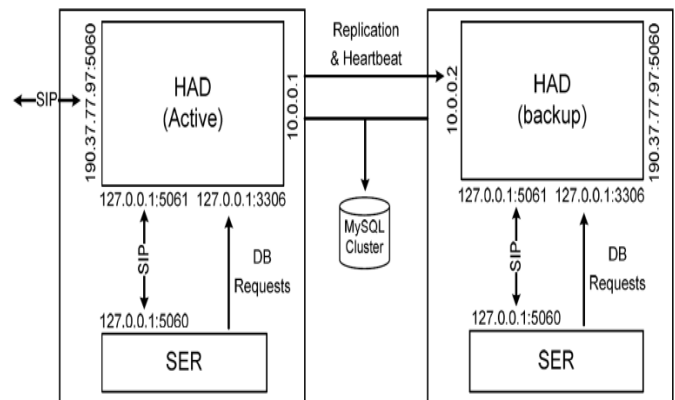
SIP

190.37.77.97:5060

HAD
(Active)

10.0.0.1

Replication
& Heartbeat

10.0.0.2

HAD
(backup)

190.37.77.97:5060

127.0.0.1:5061 127.0.0.1:3306

MySQL
Cluster

127.0.0.1:5061 127.0.0.1:3306

SIP

DB
Requests

SIP

DB
Requests

127.0.0.1:5060

127.0.0.1:5060

SER

SER